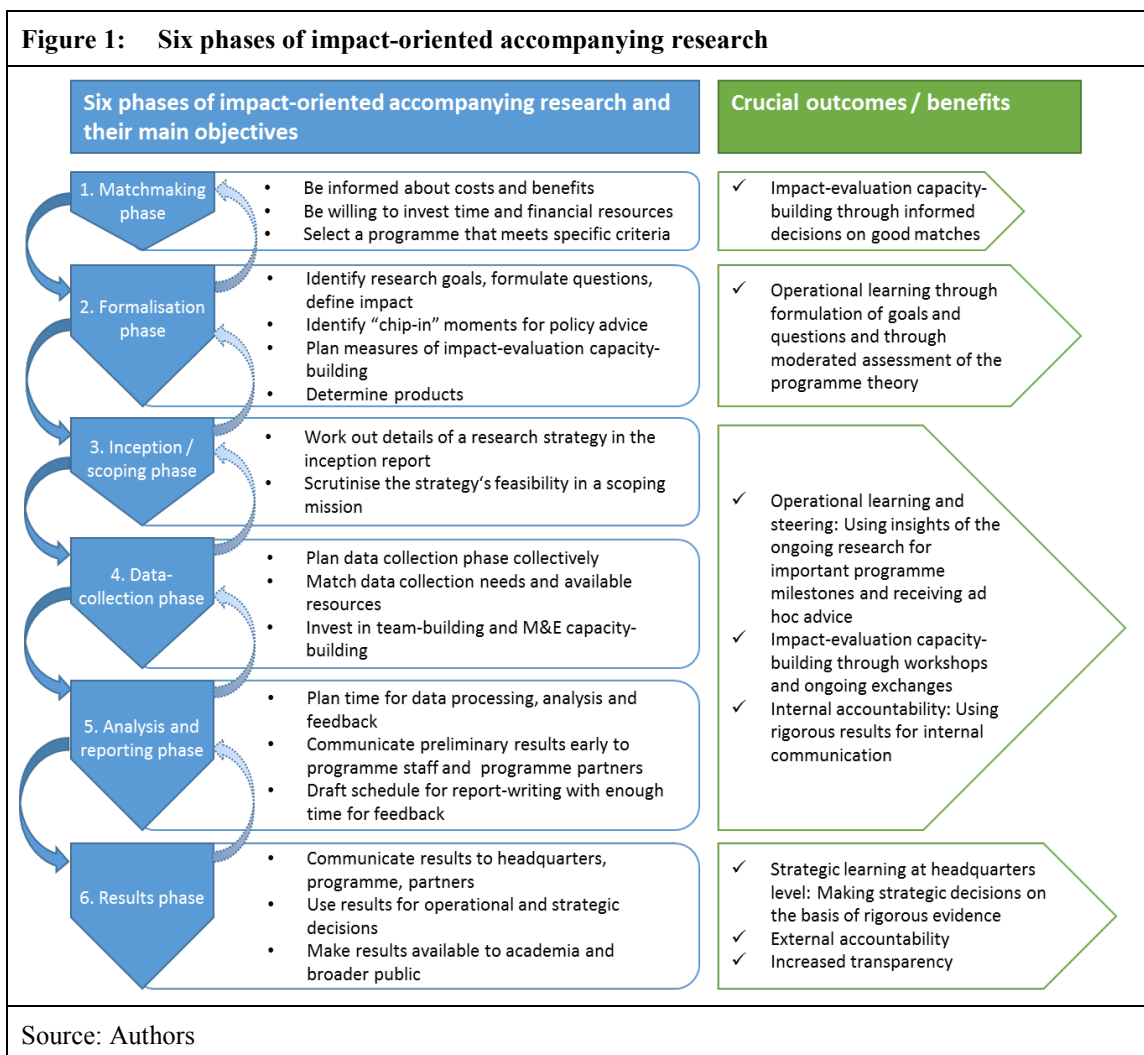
Figure 1: Six phases of impact-oriented accompanying research

Six phases of impact-oriented accompanying research and their main objectives

Crucial outcomes / benefits

1. Matchmaking phase

- Be informed about costs and benefits
- Be willing to invest time and financial resources
- Select a programme that meets specific criteria

✓ Impact-evaluation capacity-building through informed decisions on good matches

2. Formalisation phase

- Identify research goals, formulate questions, define impact
- Identify "chip-in" moments for policy advice
- Plan measures of impact-evaluation capacity-building
- Determine products

✓ Operational learning through formulation of goals and questions and through moderated assessment of the programme theory

3. Inception / scoping phase

- Work out details of a research strategy in the inception report
- Scrutinise the strategy's feasibility in a scoping mission

4. Data-collection phase

- Plan data collection phase collectively
- Match data collection needs and available resources
- Invest in team-building and M&E capacity-building

5. Analysis and reporting phase

- Plan time for data processing, analysis and feedback
- Communicate preliminary results early to programme staff and programme partners
- Draft schedule for report-writing with enough time for feedback

✓ Operational learning and steering: Using insights of the ongoing research for important programme milestones and receiving ad hoc advice
✓ Impact-evaluation capacity-building through workshops and ongoing exchanges
✓ Internal accountability: Using rigorous results for internal communication

6. Results phase

- Communicate results to headquarters, programme, partners
- Use results for operational and strategic decisions
- Make results available to academia and broader public

✓ Strategic learning at headquarters level: Making strategic decisions on the basis of rigorous evidence
✓ External accountability
✓ Increased transparency

Source: Authors